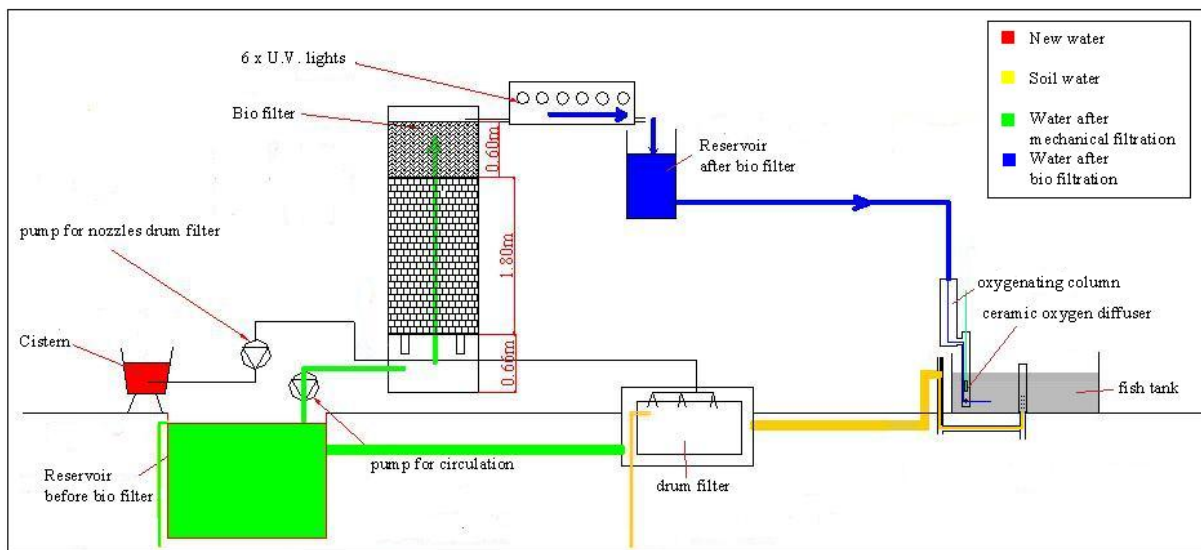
New water

Soil water

Water after mechanical filtration

Water after bio filtration

6 x U.V. lights

Bio filter

0.60m

1.80m

0.66m

Reservoir after bio filter

pump for nozzles drum filter

Cistern

pump for circulation

Reservoir before bio filter

drum filter

oxygenating column

ceramic oxygen diffuser

fish tank